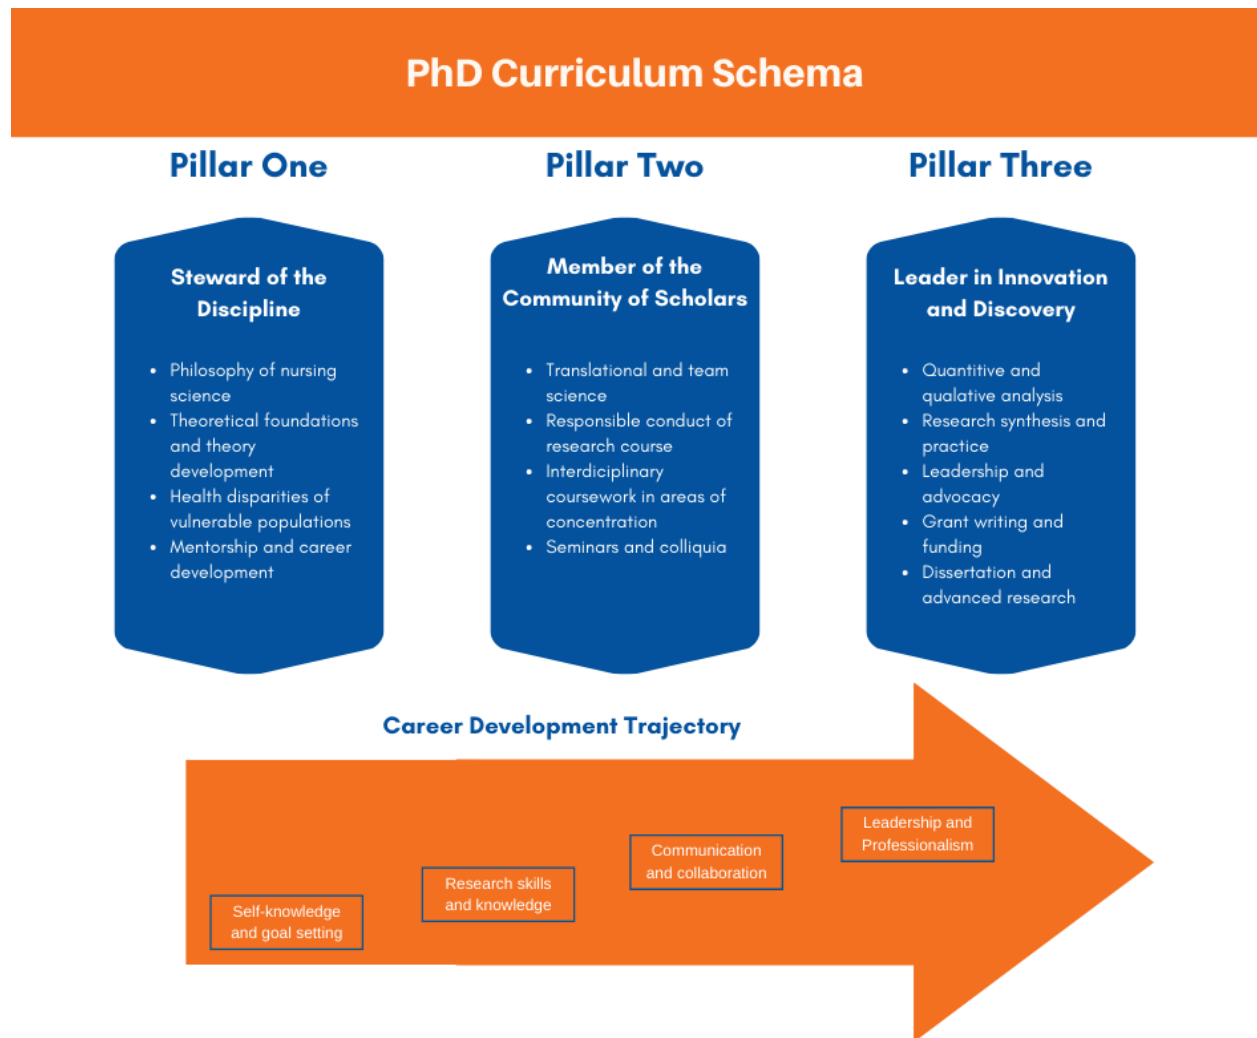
PhD Curriculum Schema

Pillar One

Steward of the Discipline

- Philosophy of nursing science
- Theoretical foundations and theory development
- Health disparities of vulnerable populations
- Mentorship and career development

Pillar Two

Member of the Community of Scholars

- Translational and team science
- Responsible conduct of research course
- Interdiciplinary coursework in areas of concentration
- Seminars and colliquia

Pillar Three

Leader in Innovation and Discovery

- Quantitive and qualative analysis
- Research synthesis and practice
- Leadership and advocacy
- Grant writing and funding
- Dissertation and advanced research

Career Development Trajectory

Self-knowledge and goal setting

Research skills and knowledge

Communication and collaboration

Leadership and Professionalism